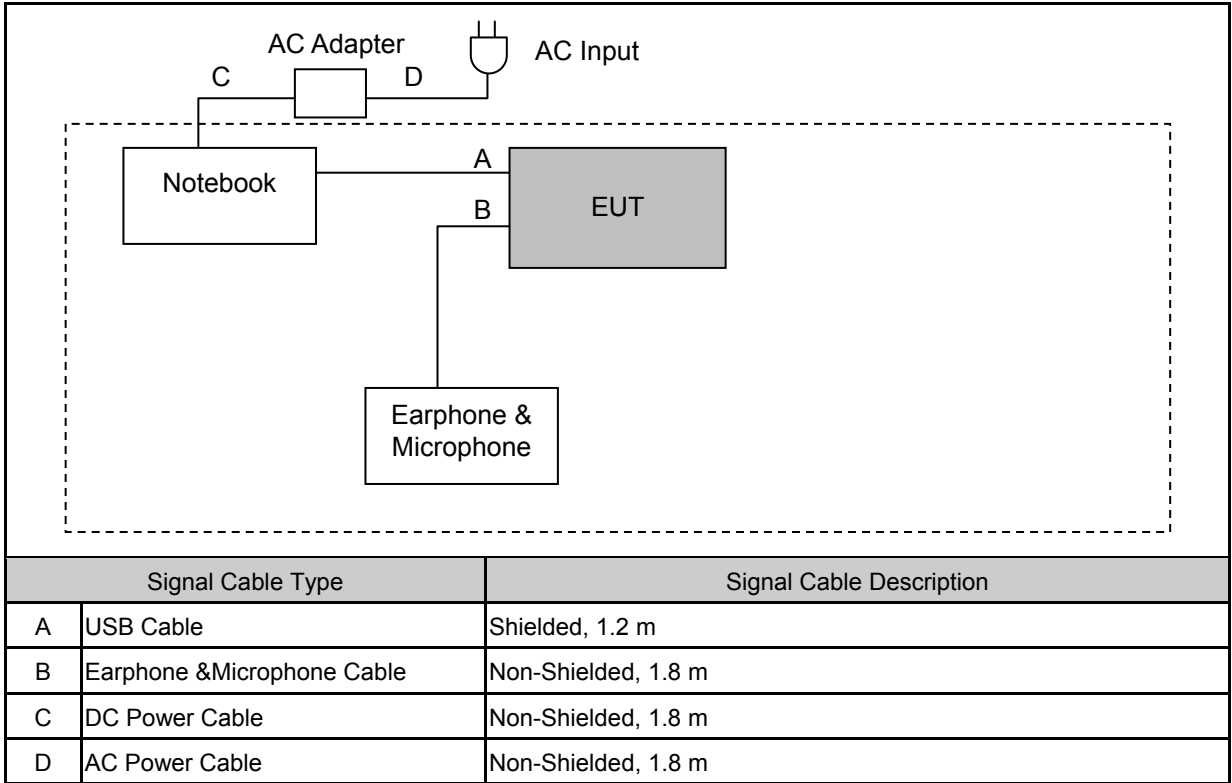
AC Adapter
AC Input
C
D
Notebook
A
B
EUT
Earphone & Microphone

| Signal Cable Type | | Signal Cable Description |
|---|---|---|
| A | USB Cable | Shielded, 1.2 m |
| B | Earphone &Microphone Cable | Non-Shielded, 1.8 m |
| C | DC Power Cable | Non-Shielded, 1.8 m |
| D | AC Power Cable | Non-Shielded, 1.8 m |